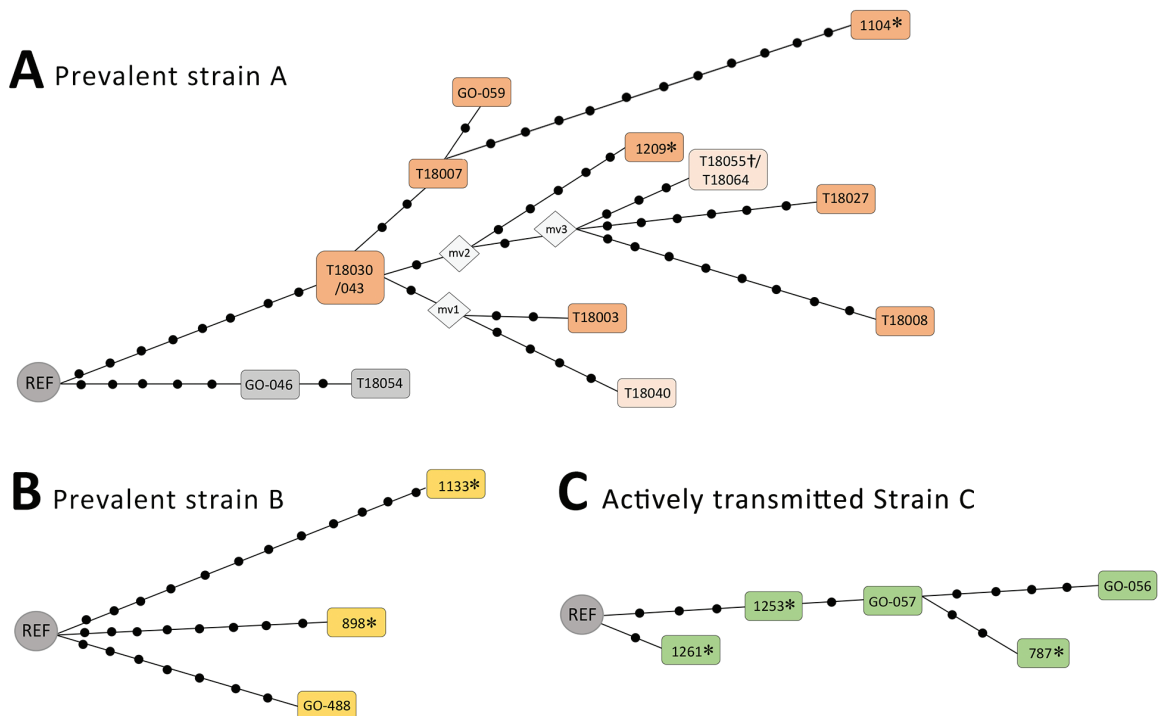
A Prevalent strain A

1104*

GO-059

T18007

1209*

T18055†/ T18064

T18027

mv3

mv2

T18030 /043

mv1

T18003

T18008

REF

GO-046

T18054

T18040

B Prevalent strain B

1133*

REF

898*

GO-488

C Actively transmitted Strain C

REF

1253*

GO-057

GO-056

1261*

787*